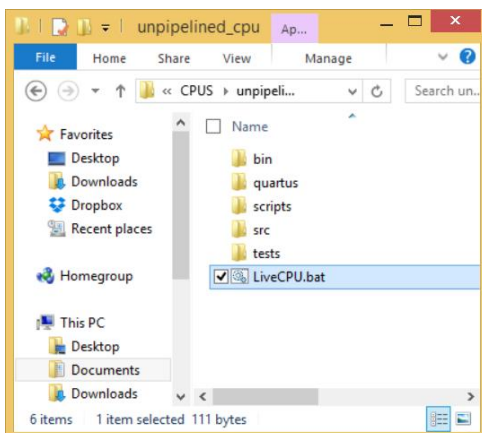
unpipelined_cpu
Ap...
File
Home
Share
View
Manage
« CPUS ▸ unpipeli...
Search un...
Favorites
Desktop
Downloads
Dropbox
Recent places
Homegroup
This PC
Desktop
Documents
Downloads
Name
bin
quartus
scripts
src
tests
LiveCPU.bat
6 items
1 item selected 111 bytes